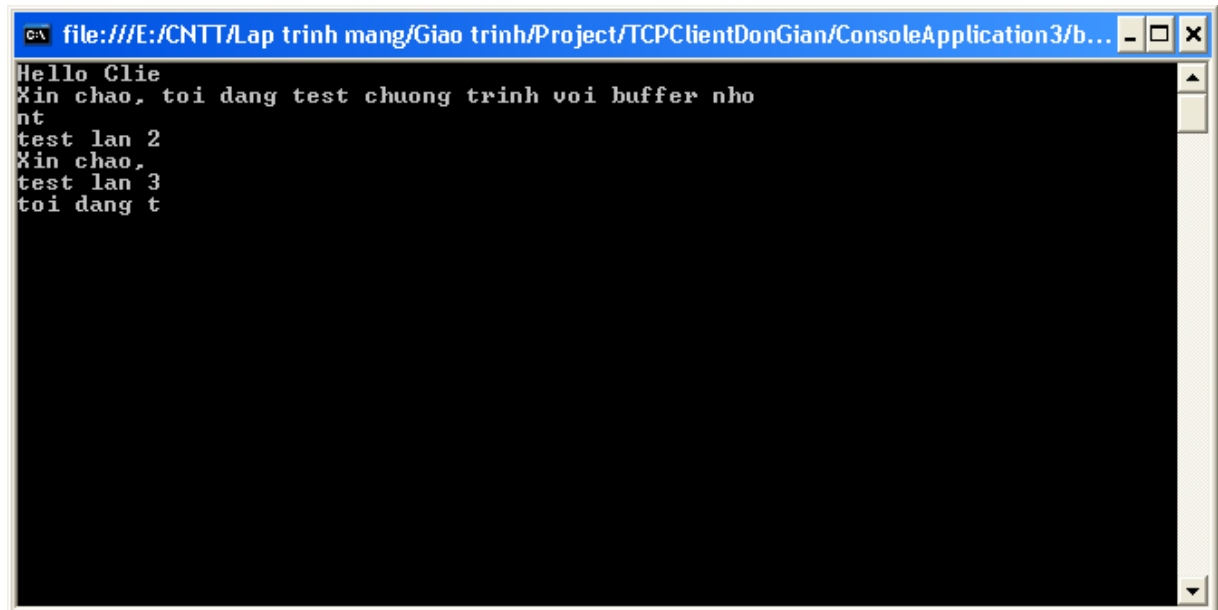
file:///E:/CNTT/Lap trinh mang/Giao trinh/Project/TCPClientDonGian/ConsoleApplication3/b...

Hello Clie
Xin chao, toi dang test chuong trinh voi buffer nho
nt
test lan 2
Xin chao,
test lan 3
toi dang t